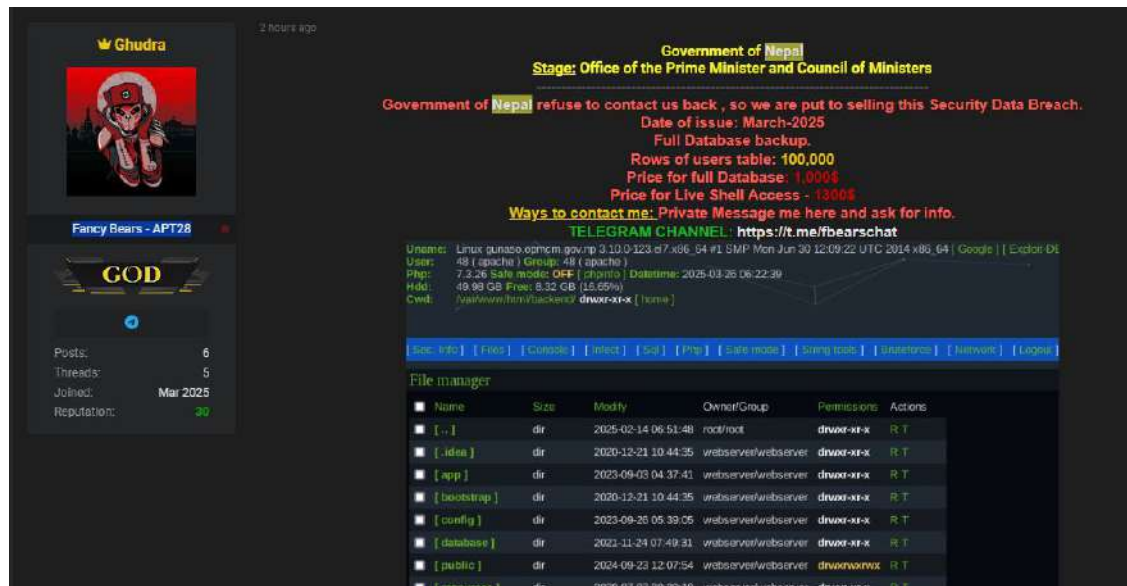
Ghudra

Fancy Bears - APT28

GOD

Posts: 6
Threads: 5
Joined: Mar 2025
Reputation: 30

2 hours ago

Government of Nepal
Stage: Office of the Prime Minister and Council of Ministers

Government of Nepal refuse to contact us back , so we are put to selling this Security Data Breach.
Date of issue: March-2025
Full Database backup.
Rows of users table: 100,000
Price for full Database: 1,000$
Price for Live Shell Access - 1300$
Ways to contact me: Private Message me here and ask for info.
TELEGRAM CHANNEL: https://t.me/fbearschat

Uname: Linux gunaso.opmcm.gov.np 3.10.0-123.el7.x86_64 #1 SMP Mon Jun 30 12:09:22 UTC 2014 x86_64 [ Google ] [ Exploit-DB
User: 48 ( apache ) Group: 48 ( apache )
Php: 7.3.26 Safe mode: OFF [ phpinfo ] Datetime: 2025-03-26 06:22:39
Hdd: 49.98 GB Free: 8.32 GB (16.65%)
Cwd: /var/www/html/backend/ drwxr-xr-x [ home ]

[ Sec. Info ] [ Files ] [ Console ] [ Infect ] [ Sql ] [ Php ] [ Safe mode ] [ String tools ] [ Bruteforce ] [ Network ] [ Logout ]

File manager

| Name | Size | Modify | Owner/Group | Permissions | Actions |
|---|---|---|---|---|---|
| [ .. ] | dir | 2025-02-14 06:51:48 | root/root | drwxr-xr-x | R T |
| [ .idea ] | dir | 2020-12-21 10:44:35 | webserver/webserver | drwxr-xr-x | R T |
| [ app ] | dir | 2023-09-03 04:37:41 | webserver/webserver | drwxr-xr-x | R T |
| [ bootstrap ] | dir | 2020-12-21 10:44:35 | webserver/webserver | drwxr-xr-x | R T |
| [ config ] | dir | 2023-09-26 05:39:05 | webserver/webserver | drwxr-xr-x | R T |
| [ database ] | dir | 2021-11-24 07:49:31 | webserver/webserver | drwxr-xr-x | R T |
| [ public ] | dir | 2024-09-23 12:07:54 | webserver/webserver | drwxrwxrwx | R T |
| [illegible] | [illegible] | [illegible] | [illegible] | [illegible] | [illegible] |